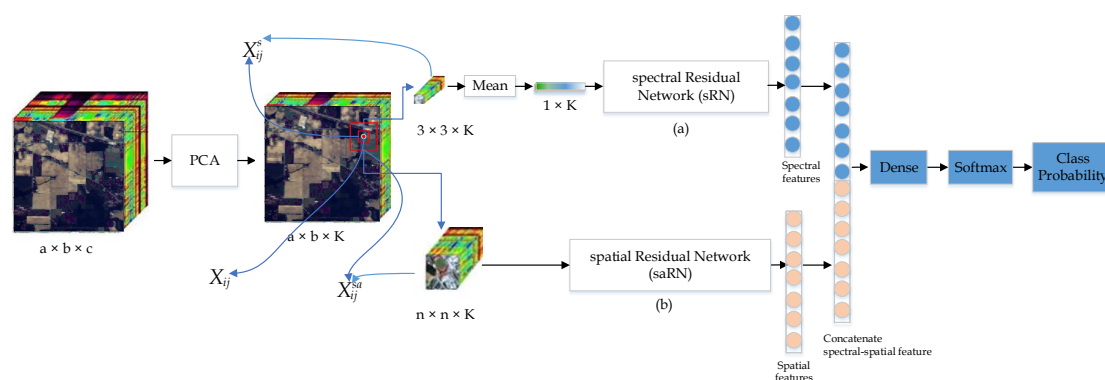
$X_{ij}^{s}$

a × b × c

PCA

a × b × K

$X_{ij}$

$X_{ij}^{sa}$

3 × 3 × K

Mean

1 × K

spectral Residual Network (sRN)

(a)

n × n × K

spatial Residual Network (saRN)

(b)

Spectral features

Spatial features

Concatenate spectral-spatial feature

Dense

Softmax

Class Probability